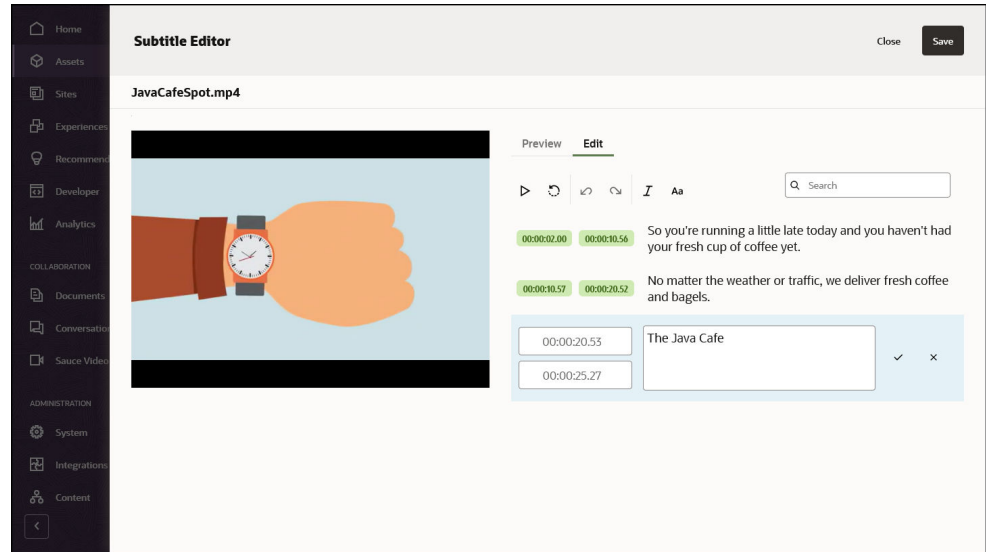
Home
Assets
Sites
Experiences
Recommend
Developer
Analytics
COLLABORATION
Documents
Conversatio
Sauce Video
ADMINISTRATION
System
Integrations
Content

Subtitle Editor
Close
Save

JavaCafeSpot.mp4

Preview
Edit

Aa
Search

00:00:02.00
00:00:10.56
So you're running a little late today and you haven't had your fresh cup of coffee yet.

00:00:10.57
00:00:20.52
No matter the weather or traffic, we deliver fresh coffee and bagels.

00:00:20.53
00:00:25.27
The Java Cafe